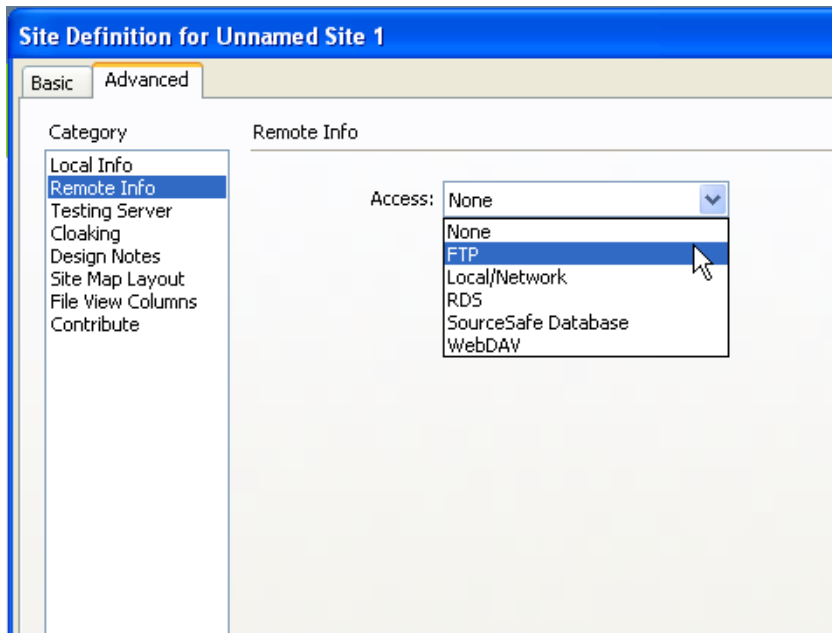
Site Definition for Unnamed Site 1

Basic
Advanced

Category

Local Info
Remote Info
Testing Server
Cloaking
Design Notes
Site Map Layout
File View Columns
Contribute

Remote Info

Access: None

None
FTP
Local/Network
RDS
SourceSafe Database
WebDAV